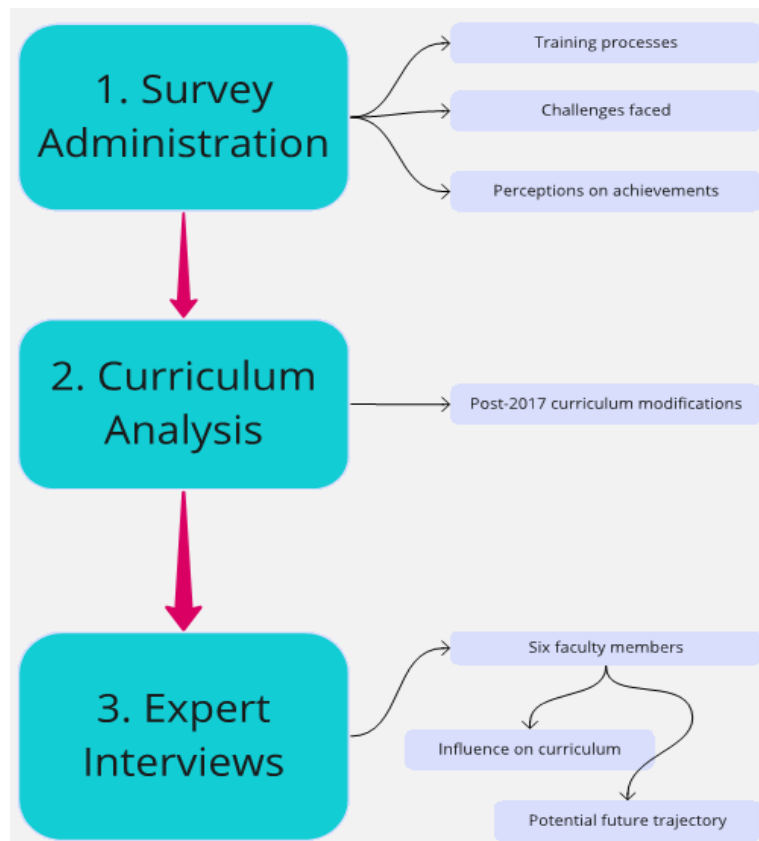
1. Survey Administration

Training processes

Challenges faced

Perceptions on achievements

2. Curriculum Analysis

Post-2017 curriculum modifications

3. Expert Interviews

Six faculty members

Influence on curriculum

Potential future trajectory